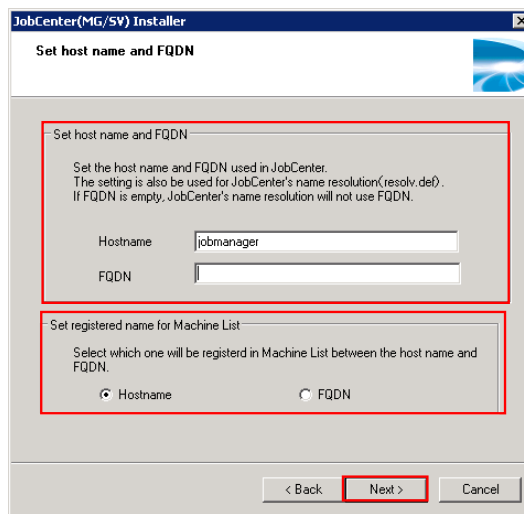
JobCenter(MG/SV) Installer

Set host name and FQDN

Set host name and FQDN

Set the host name and FQDN used in JobCenter.
The setting is also be used for JobCenter's name resolution(resolv.def).
If FQDN is empty, JobCenter's name resolution will not use FQDN.

Hostname jobmanager

FQDN

Set registered name for Machine List

Select which one will be registerd in Machine List between the host name and FQDN.

Hostname FQDN

< Back Next > Cancel